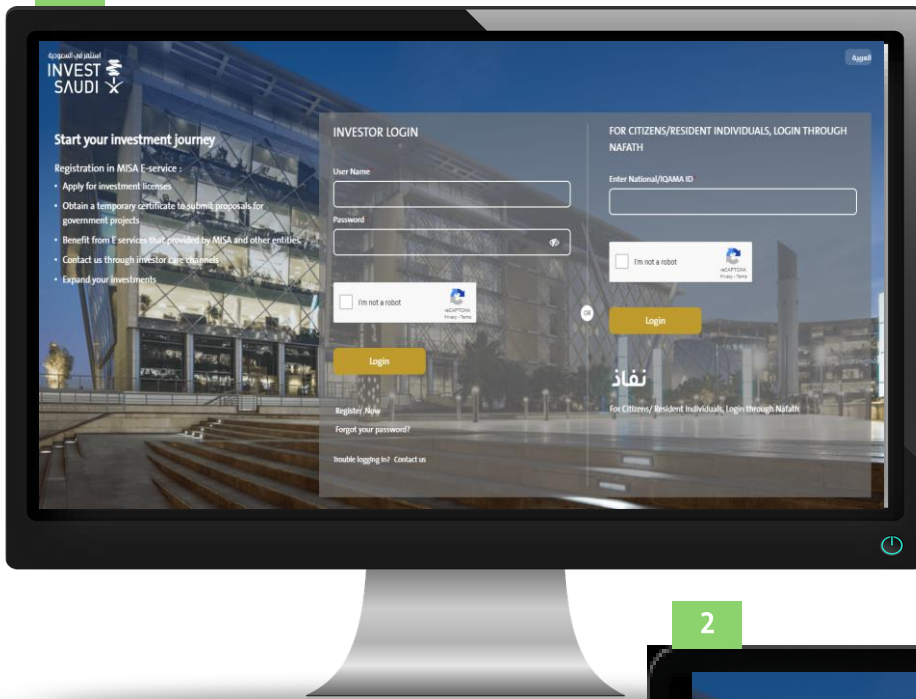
استثمر في السعودية
INVEST SAUDI

العربية

Start your investment journey

Registration in MISA E-service :
• Apply for investment licenses
• Obtain a temporary certificate to submit proposals for government projects
• Benefit from E services that provided by MISA and other entities
• Contact us through investor care channels
• Expand your investments

INVESTOR LOGIN

User Name

Password

I'm not a robot
reCAPTCHA
Privacy - Terms

Login

Register Now
Forgot your password?

Trouble logging in? Contact us

OR

FOR CITIZENS/RESIDENT INDIVIDUALS, LOGIN THROUGH NAFATH

Enter National/IQAMA ID

I'm not a robot
reCAPTCHA
Privacy - Terms

Login

نفاذ

For Citizens/ Resident Individuals, Login through Nafath

2